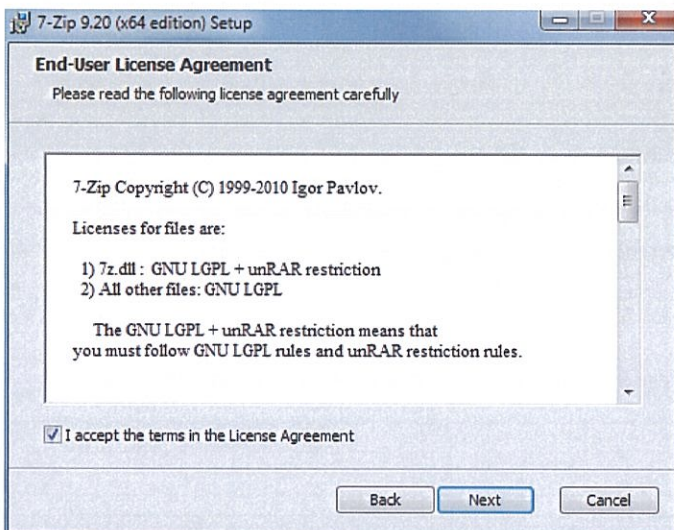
7-Zip 9.20 (x64 edition) Setup

End-User License Agreement

Please read the following license agreement carefully

7-Zip Copyright (C) 1999-2010 Igor Pavlov.

Licenses for files are:

1) 7z.dll : GNU LGPL + unRAR restriction
2) All other files: GNU LGPL

The GNU LGPL + unRAR restriction means that you must follow GNU LGPL rules and unRAR restriction rules.

I accept the terms in the License Agreement

Back Next Cancel